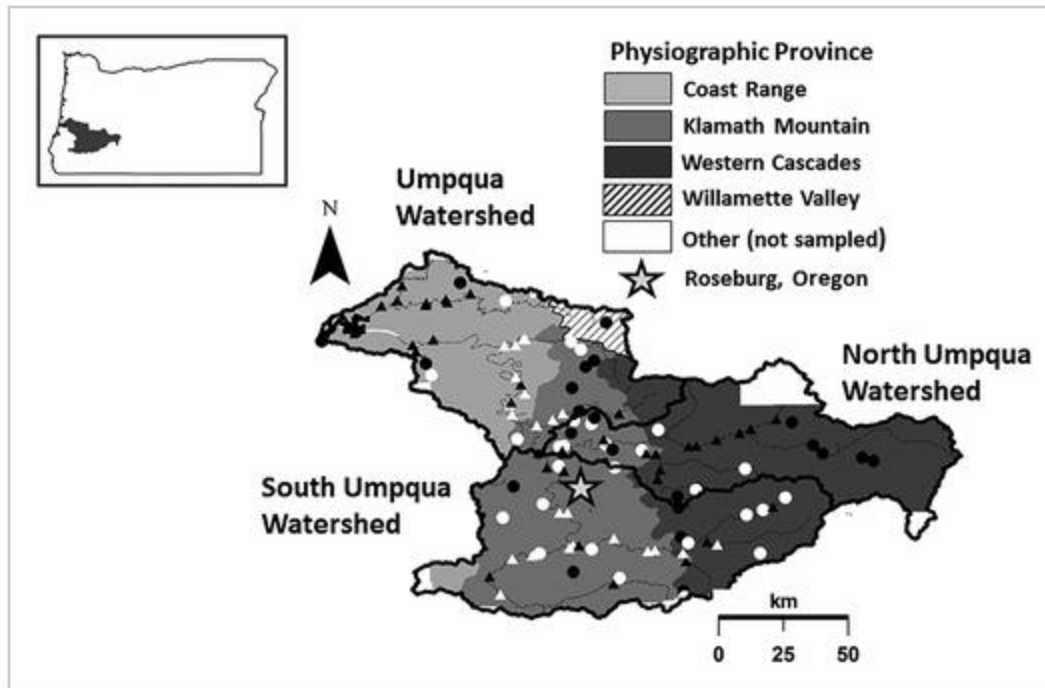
Physiographic Province

Coast Range

Klamath Mountain

Western Cascades

Willamette Valley

Other (not sampled)

Roseburg, Oregon

N

Umpqua Watershed

North Umpqua Watershed

South Umpqua Watershed

km

0 25 50